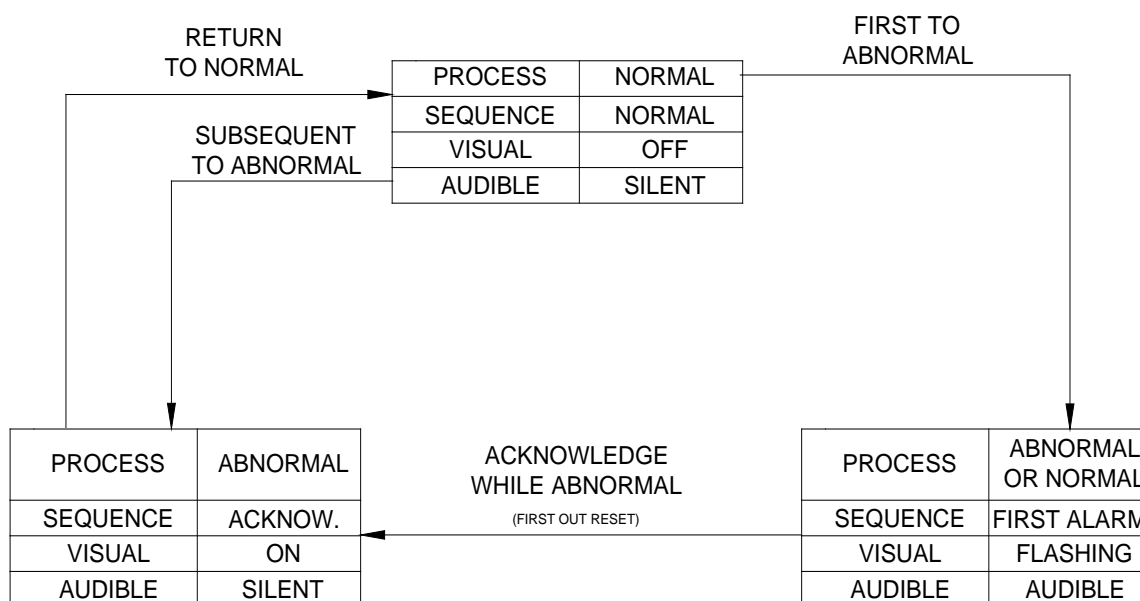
RETURN TO NORMAL

FIRST TO ABNORMAL

| PROCESS | NORMAL |
|---|---|
| SEQUENCE | NORMAL |
| VISUAL | OFF |
| AUDIBLE | SILENT |

SUBSEQUENT TO ABNORMAL

| PROCESS | ABNORMAL |
|---|---|
| SEQUENCE | ACKNOW. |
| VISUAL | ON |
| AUDIBLE | SILENT |

ACKNOWLEDGE WHILE ABNORMAL

(FIRST OUT RESET)

| PROCESS | ABNORMAL OR NORMAL |
|---|---|
| SEQUENCE | FIRST ALARM |
| VISUAL | FLASHING |
| AUDIBLE | AUDIBLE |